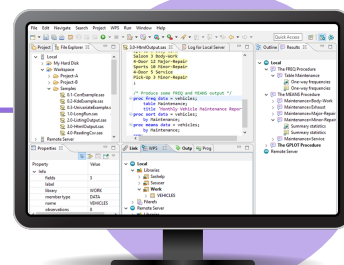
File Edit Navigate Search Project WPS Run Window Help

Quick Access

Project File Explorer

Local
My Hard Disk
Workspace
Project-A
Project-B
Samples
0.1-ConExample.sas
0.2-KeltExample.sas
0.3-UnsuitableExample.s
1.0-LongRun.sas
2.0-LoadingOutput.sas
3.0-HtmlOutput.sas
4.0-ReadingCsv.sas
Remote Server

3.0-HtmlOutput.sas

Log for Local Server

Outline

Results

Jeloon 3 Body-work
4-Door 10 Major-Repair
Sports 10 Major-Repair
4-Door 5 Service
Pick-up 3 Minor-Repair
;
/* Produce some FREQ and MEANS output */
proc freq data = vehicles;
    table Maintenance;
    title 'Monthly Vehicle Maintenance Repor
proc sort data = vehicles;
    by Maintenance;
proc means data = vehicles;
    by Maintenance;

Properties

Property	Value
Info
fields	3
label
library	WORK
member type	DATA
name	VEHICLES
observations	8

Link
WPS
Outp
Prog

Local
Libraries
Sashelp
Sasuser
Work
VEHICLES
Filerefs
Remote Server

Local
The FREQ Procedure
Table Maintenance
One-way frequencies
One-way frequencies
The MEANS Procedure
Maintenance=Body-Work
Maintenance=Exhaust
Maintenance=Major-Repair
Maintenance=Minor-Repair
Summary statistics
Summary statistics
Maintenance=Service
The GPLOT Procedure
Remote Server